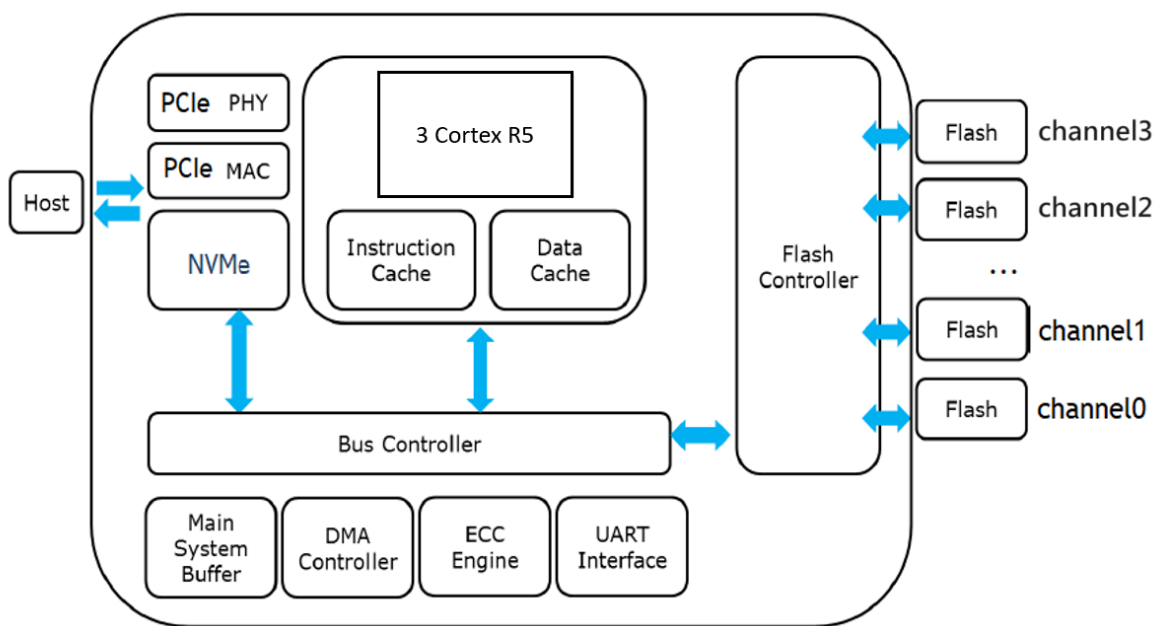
Host

PCIe PHY

PCIe MAC

NVMe

3 Cortex R5

Instruction Cache

Data Cache

Flash Controller

Flash channel3

Flash channel2

...

Flash channel1

Flash channel0

Bus Controller

Main System Buffer

DMA Controller

ECC Engine

UART Interface